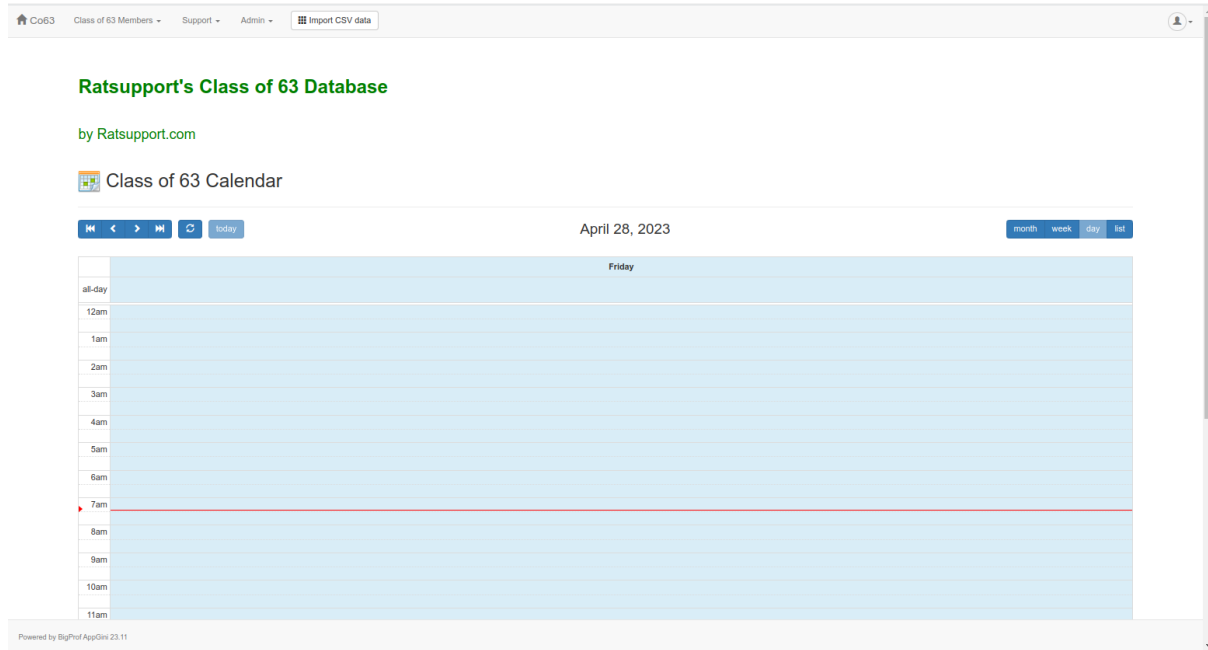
Co63 Class of 63 Members Support Admin Import CSV data

Ratsupport's Class of 63 Database

by Ratsupport.com

Class of 63 Calendar

today

April 28, 2023

month week day list

| | Friday |
|---|---|
| all-day | |
| 12am | |
| 1am | |
| 2am | |
| 3am | |
| 4am | |
| 5am | |
| 6am | |
| 7am | |
| 8am | |
| 9am | |
| 10am | |
| 11am | |

Powered by BigProf AppGini 23.11